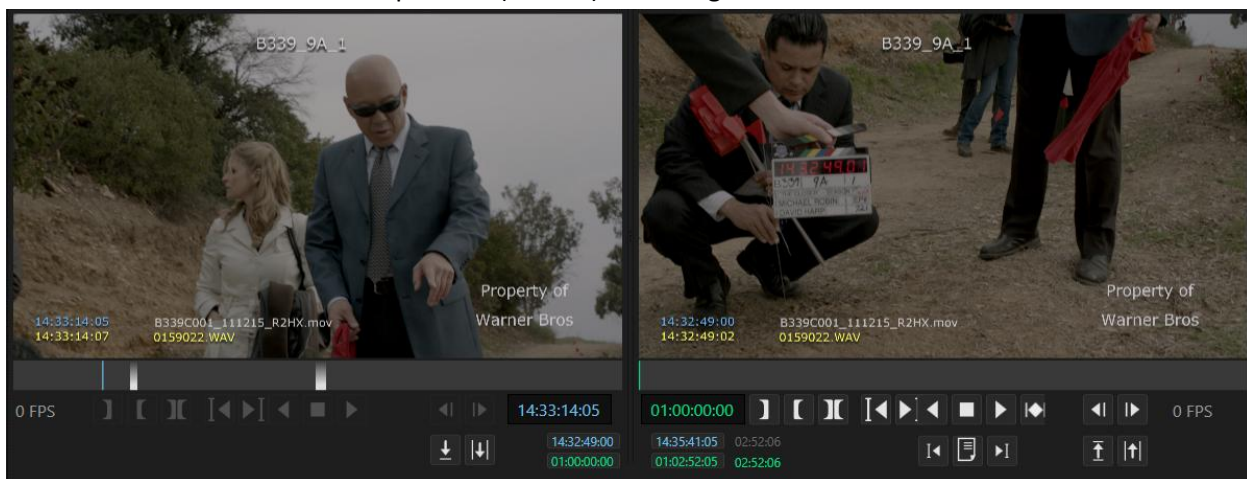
B339_9A_1

Property of Warner Bros

14:33:14:05
14:33:14:07

B339C001_111215_R2HX.mov
0159022.WAV

B339_9A_1

Property of Warner Bros

14:32:49:00
14:32:49:02

B339C001_111215_R2HX.mov
0159022.WAV

0 FPS

14:33:14:05

14:32:49:00
01:00:00:00

01:00:00:00

14:35:41:05 02:52:06
01:02:52:05 02:52:06

0 FPS